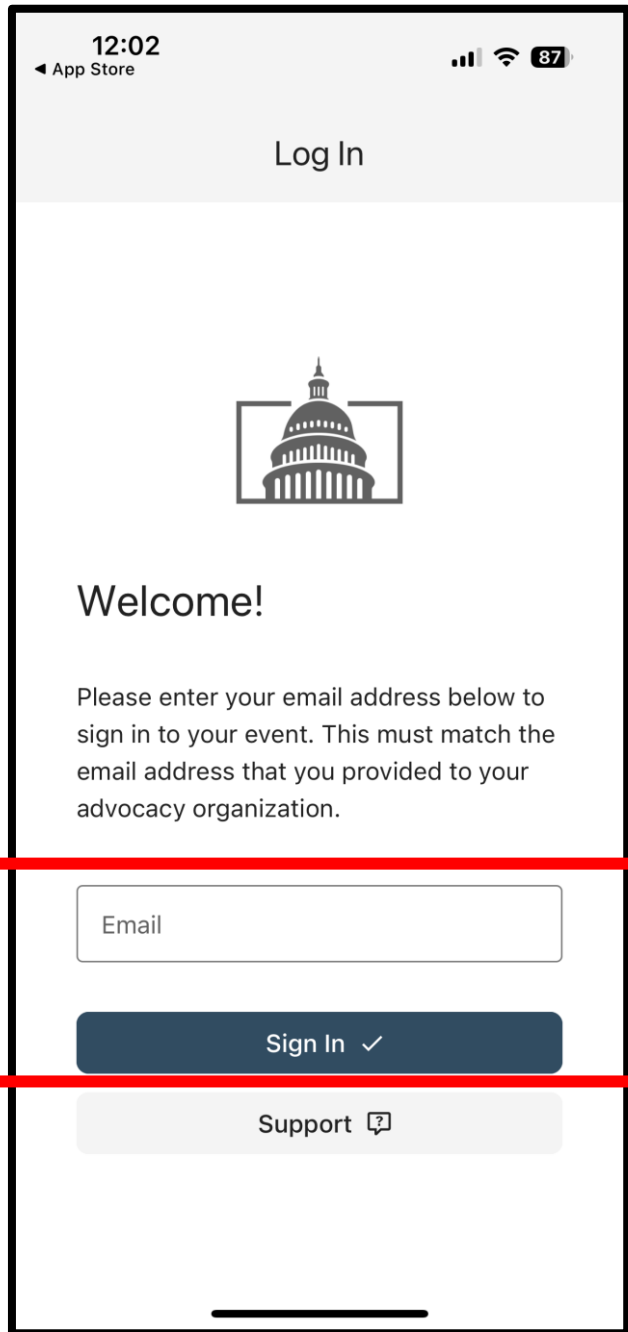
12:02
◀ App Store
87

Log In

Welcome!

Please enter your email address below to sign in to your event. This must match the email address that you provided to your advocacy organization.

Email

Sign In ✓

Support